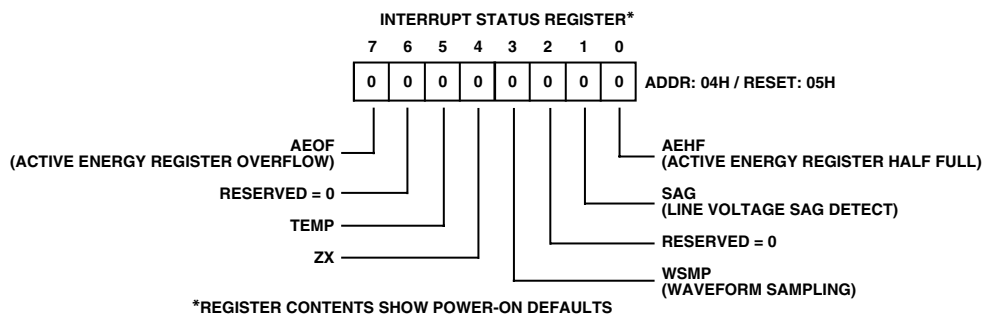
INTERRUPT STATUS REGISTER*

| 7 | 6 | 5 | 4 | 3 | 2 | 1 | 0 |
|---|---|---|---|---|---|---|---|
| 0 | 0 | 0 | 0 | 0 | 0 | 0 | 0 |

ADDR: 04H / RESET: 05H

AEOF
(ACTIVE ENERGY REGISTER OVERFLOW)

RESERVED = 0

TEMP

ZX

AEHF
(ACTIVE ENERGY REGISTER HALF FULL)

SAG
(LINE VOLTAGE SAG DETECT)

RESERVED = 0

WSMP
(WAVEFORM SAMPLING)

*REGISTER CONTENTS SHOW POWER-ON DEFAULTS